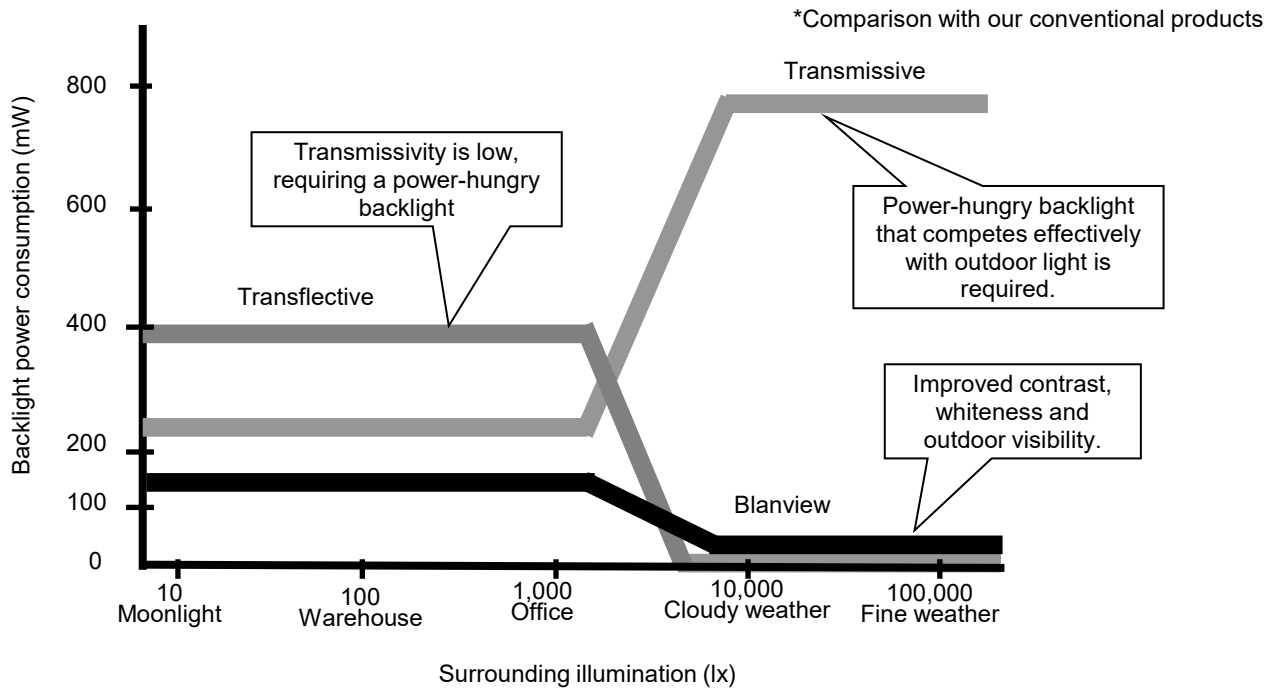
*Comparison with our conventional products

Backlight power consumption (mW)

800
600
400
200
100
0

Transmissive

Transmissivity is low, requiring a power-hungry backlight

Power-hungry backlight that competes effectively with outdoor light is required.

Transflective

Improved contrast, whiteness and outdoor visibility.

Blanview

10
Moonlight

100
Warehouse

1,000
Office

10,000
Cloudy weather

100,000
Fine weather

Surrounding illumination (lx)